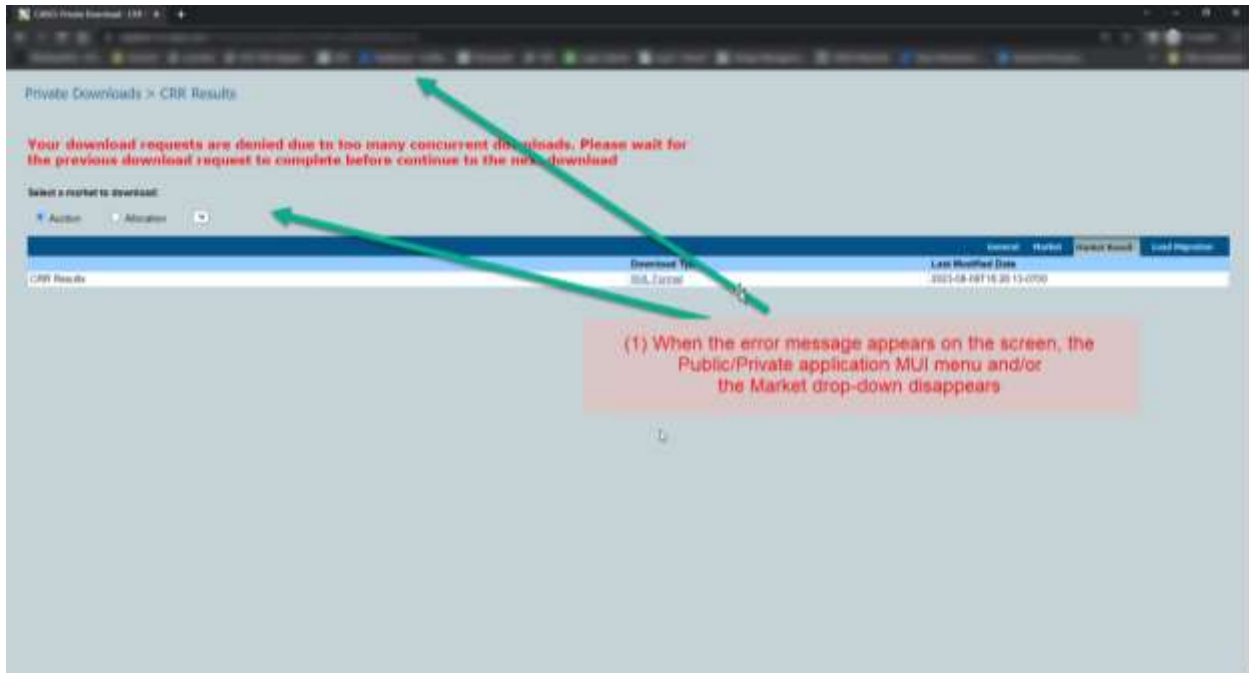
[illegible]

Private Downloads > CRR Results

Your download requests are denied due to too many concurrent d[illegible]nloads. Please wait for the previous download request to complete before continue to the ne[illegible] download

Select a market to download:

Auction Allocation

General Market Market Result Load Migration

| | Download Ty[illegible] | Last Modified Date |
|---|---|---|
| CRR Results | XML Format | 2023-08-08T16:20:13-0700 |

(1) When the error message appears on the screen, the Public/Private application MUI menu and/or the Market drop-down disappears